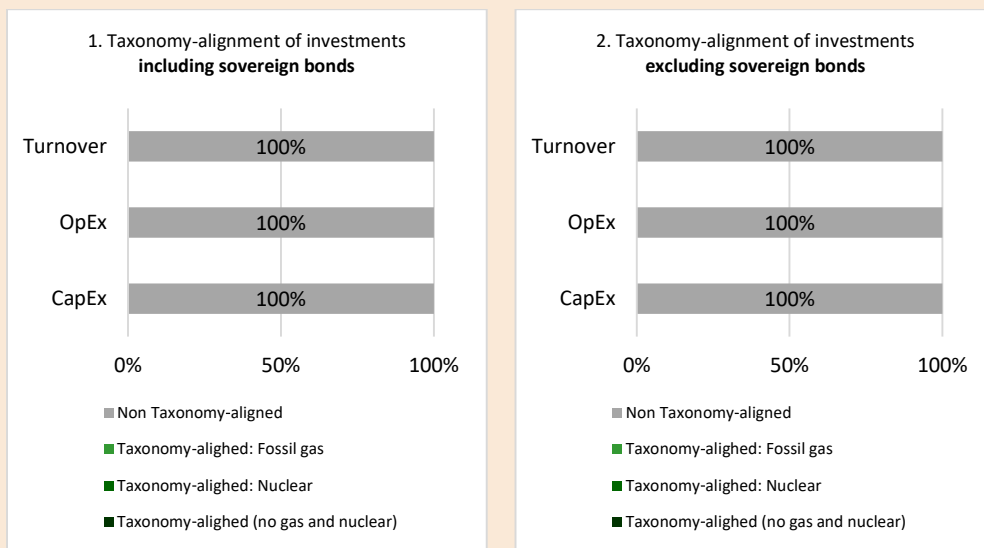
1. Taxonomy-alignment of investments **including sovereign bonds**

Turnover 100%

OpEx 100%

CapEx 100%

0% 50% 100%

Non Taxonomy-aligned

Taxonomy-alighed: Fossil gas

Taxonomy-alighed: Nuclear

Taxonomy-alighed (no gas and nuclear)

2. Taxonomy-alignment of investments **excluding sovereign bonds**

Turnover 100%

OpEx 100%

CapEx 100%

0% 50% 100%

Non Taxonomy-aligned

Taxonomy-alighed: Fossil gas

Taxonomy-alighed: Nuclear

Taxonomy-alighed (no gas and nuclear)